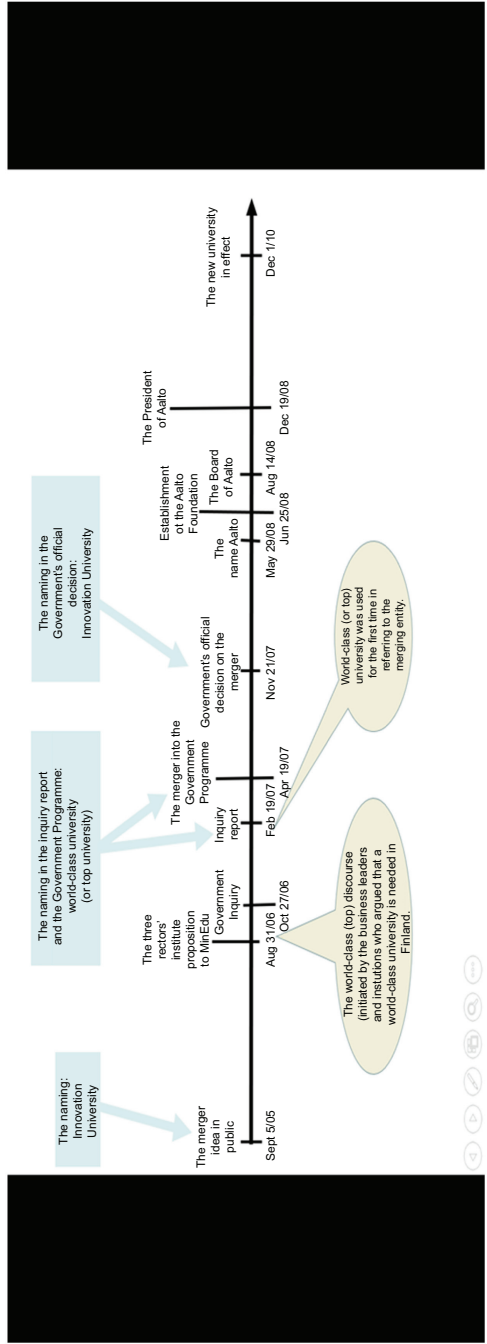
The naming: Innovation University

The naming in the inquiry report and the Government Programme: world-class university (or top university)

The naming in the Government's official decision: Innovation University

The merger idea in public

The three rectors' institute proposition to MinEdu

Government Inquiry

Inquiry report

The merger into the Government Programme

Government's official decision on the merger

The name Aalto

Establishment of the Aalto Foundation

The Board of Aalto

The President of Aalto

The new university in effect

Sept 5/05

Aug 31/06

Oct 27/06

Feb 19/07

Apr 19/07

Nov 21/07

May 29/08

Jun 25/08

Aug 14/08

Dec 19/08

Dec 1/10

The world-class (top) discourse (initiated by the business leaders and instutions who argued that a world-class university is needed in Finland.

World-class (or top) university was used for the first time in referring to the merging entity.